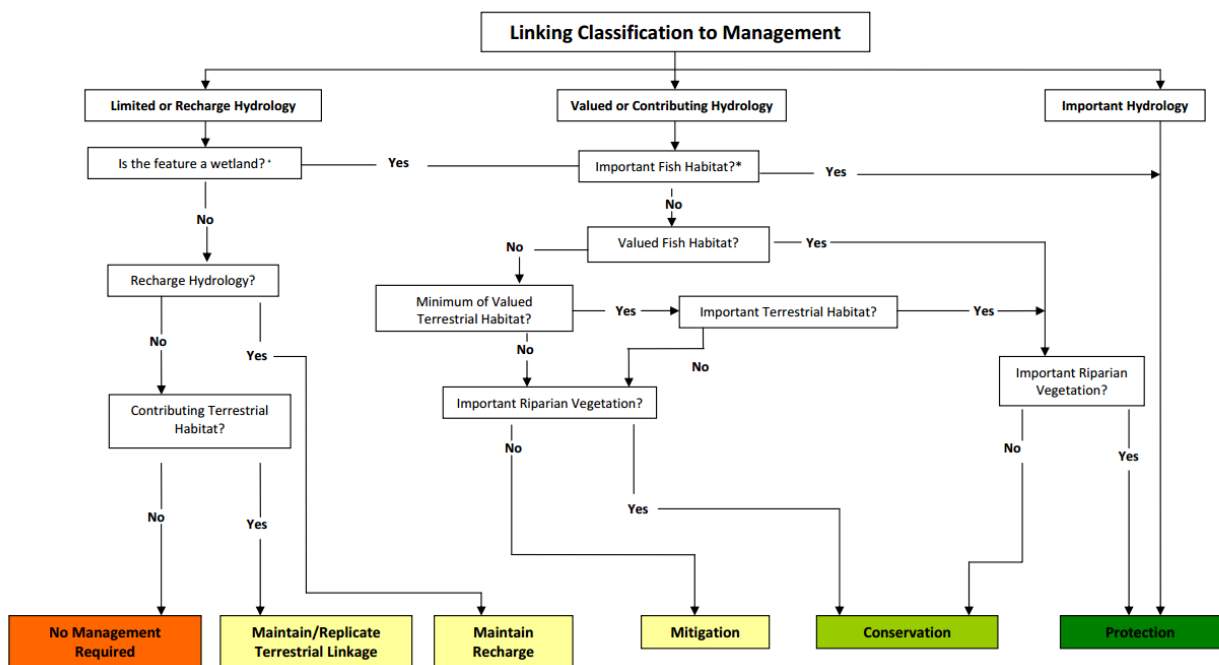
Linking Classification to Management

Limited or Recharge Hydrology

Valued or Contributing Hydrology

Important Hydrology

Is the feature a wetland?*

Yes

Important Fish Habitat?*

Yes

No

No

Valued Fish Habitat?

Yes

No

Recharge Hydrology?

Minimum of Valued Terrestrial Habitat?

Yes

Important Terrestrial Habitat?

Yes

No

No

No

Yes

Important Riparian Vegetation?

Important Riparian Vegetation?

Contributing Terrestrial Habitat?

No

No

Yes

No

Yes

Yes

No Management Required

Maintain/Replicate Terrestrial Linkage

Maintain Recharge

Mitigation

Conservation

Protection